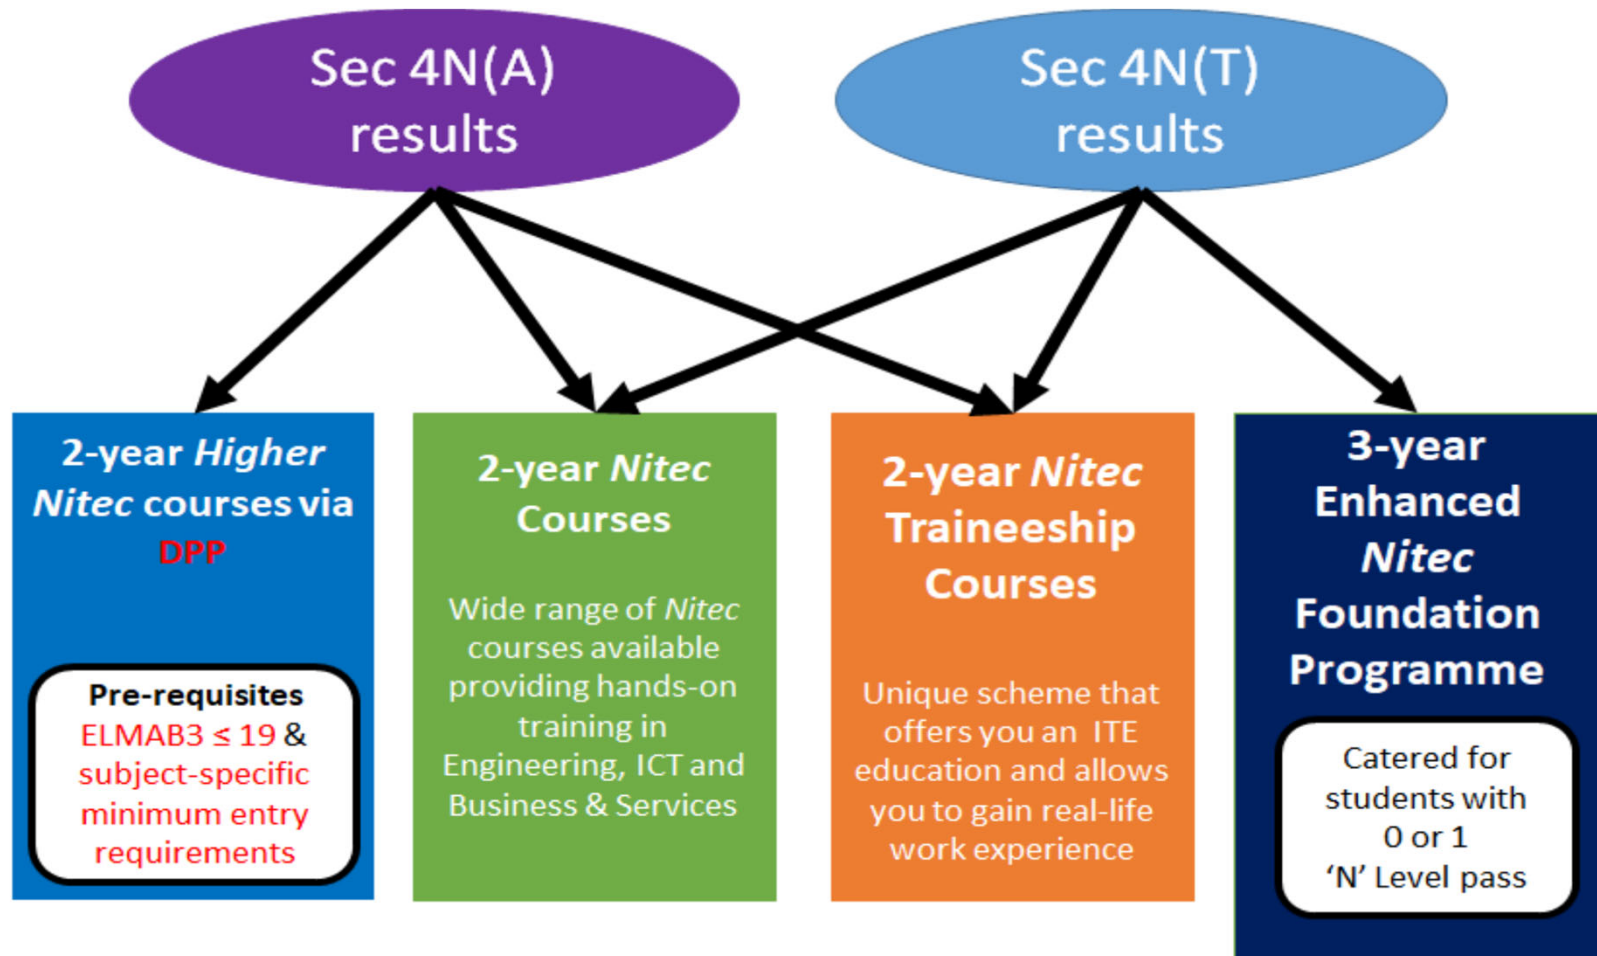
Sec 4N(A) results

Sec 4N(T) results

2-year *Higher Nitec* courses via DPP

Pre-requisites
ELMAB3 ≤ 19 & subject-specific minimum entry requirements

2-year *Nitec* Courses

Wide range of *Nitec* courses available providing hands-on training in Engineering, ICT and Business & Services

2-year *Nitec* Traineeship Courses

Unique scheme that offers you an ITE education and allows you to gain real-life work experience

3-year Enhanced *Nitec* Foundation Programme

Catered for students with 0 or 1 'N' Level pass